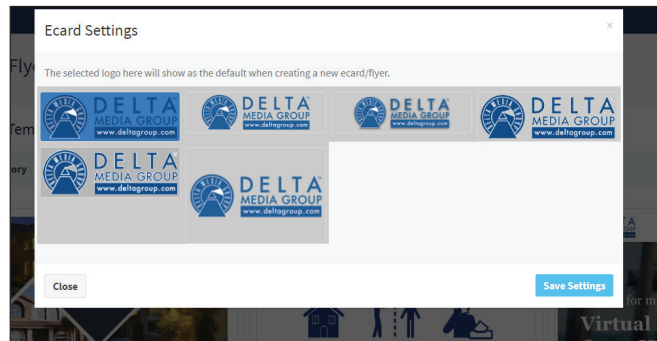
Ecard Settings

×

The selected logo here will show as the default when creating a new ecard/flyer.

DELTA MEDIA GROUP www.deltagroup.com

DELTA MEDIA GROUP www.deltagroup.com

DELTA MEDIA GROUP www.deltagroup.com

DELTA MEDIA GROUP www.deltagroup.com

DELTA MEDIA GROUP www.deltagroup.com

DELTA MEDIA GROUP www.deltagroup.com

Close

Save Settings

Fly

Tem

ory

for m

Virtual